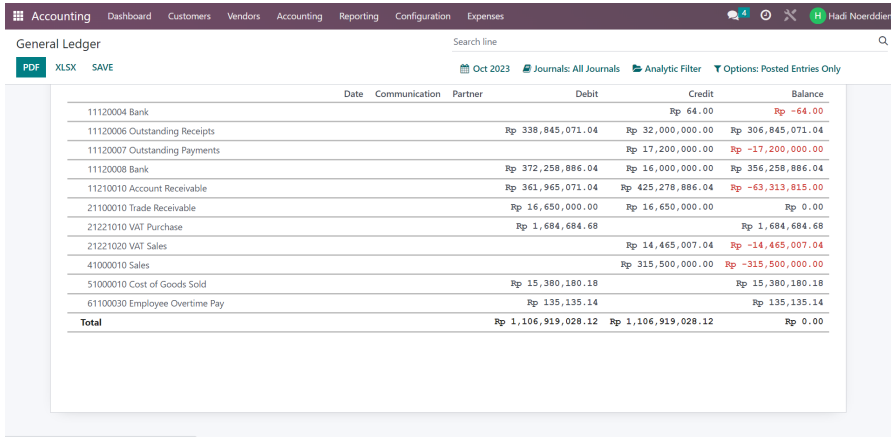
Accounting Dashboard Customers Vendors Accounting Reporting Configuration Expenses

4 H Hadi Noerddien

General Ledger

Search line

PDF XLSX SAVE

Oct 2023 Journals: All Journals Analytic Filter Options: Posted Entries Only

| | Date | Communication | Partner | Debit | Credit | Balance |
|---|---|---|---|---|---|---|
| 11120004 Bank | | | | | Rp 64.00 | Rp -64.00 |
| 11120006 Outstanding Receipts | | | | Rp 338,845,071.04 | Rp 32,000,000.00 | Rp 306,845,071.04 |
| 11120007 Outstanding Payments | | | | | Rp 17,200,000.00 | Rp -17,200,000.00 |
| 11120008 Bank | | | | Rp 372,258,886.04 | Rp 16,000,000.00 | Rp 356,258,886.04 |
| 11210010 Account Receivable | | | | Rp 361,965,071.04 | Rp 425,278,886.04 | Rp -63,313,815.00 |
| 21100010 Trade Receivable | | | | Rp 16,650,000.00 | Rp 16,650,000.00 | Rp 0.00 |
| 21221010 VAT Purchase | | | | Rp 1,684,684.68 | | Rp 1,684,684.68 |
| 21221020 VAT Sales | | | | | Rp 14,465,007.04 | Rp -14,465,007.04 |
| 41000010 Sales | | | | | Rp 315,500,000.00 | Rp -315,500,000.00 |
| 51000010 Cost of Goods Sold | | | | Rp 15,380,180.18 | | Rp 15,380,180.18 |
| 61100030 Employee Overtime Pay | | | | Rp 135,135.14 | | Rp 135,135.14 |
| Total | | | | Rp 1,106,919,028.12 | Rp 1,106,919,028.12 | Rp 0.00 |